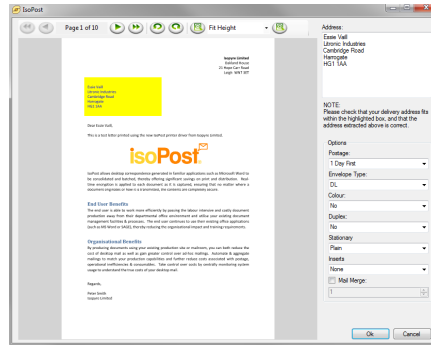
IsoPost

Page 1 of 10

Fit Height

Isosyn Limited
Ashford House
21 Hope Carr Road
Leigh WN7 3ET

Essie Vaill
Ubronic Industries
Cambridge Road
Harrogate
HG1 1AA

Dear Essie Vaill,

This is a test letter printed using the new IsoPost printer driver from Isosyn Limited.

isoPost

IsoPost allows desktop correspondence generated in familiar applications such as Microsoft Word to be consolidated and batched, thereby offering significant savings on print and distribution. Real time exemption is applied to each document as it is captured, ensuring that no matter where a document originates or how it is transmitted, the customers are completely secure.

End User Benefits

The end user is able to work more efficiently by passing the labour intensive and costly document production away from their departmental office environment and utilise your existing document management facilities & processes. The end user continues to use their existing office applications (such as MS Word or SAGE), thereby reducing the organisational impact and training requirements.

Organisational Benefits

By producing documents using your existing production site or mailroom, you can both reduce the cost of desktop mail as well as gain greater control over ad-hoc mailings. Automate & aggregate mailings to match your production capabilities and further reduce costs associated with postage, operational inefficiencies & consumables. Take control over costs by centrally monitoring system usage to understand the true costs of your desktop mail.

Regards,

Peter Smith
Isosyn Limited

Address:
Essie Vaill
Ubronic Industries
Cambridge Road
Harrogate
HG1 1AA

NOTE:
Please check that your delivery address fits within the highlighted box, and that the address extracted above is correct.

Options
Postage:
1 Day First
Envelope Type:
DL
Colour:
No
Duplex:
No
Stationary
Plain
Inserts
None
Mail Merge:
1

Ok
Cancel